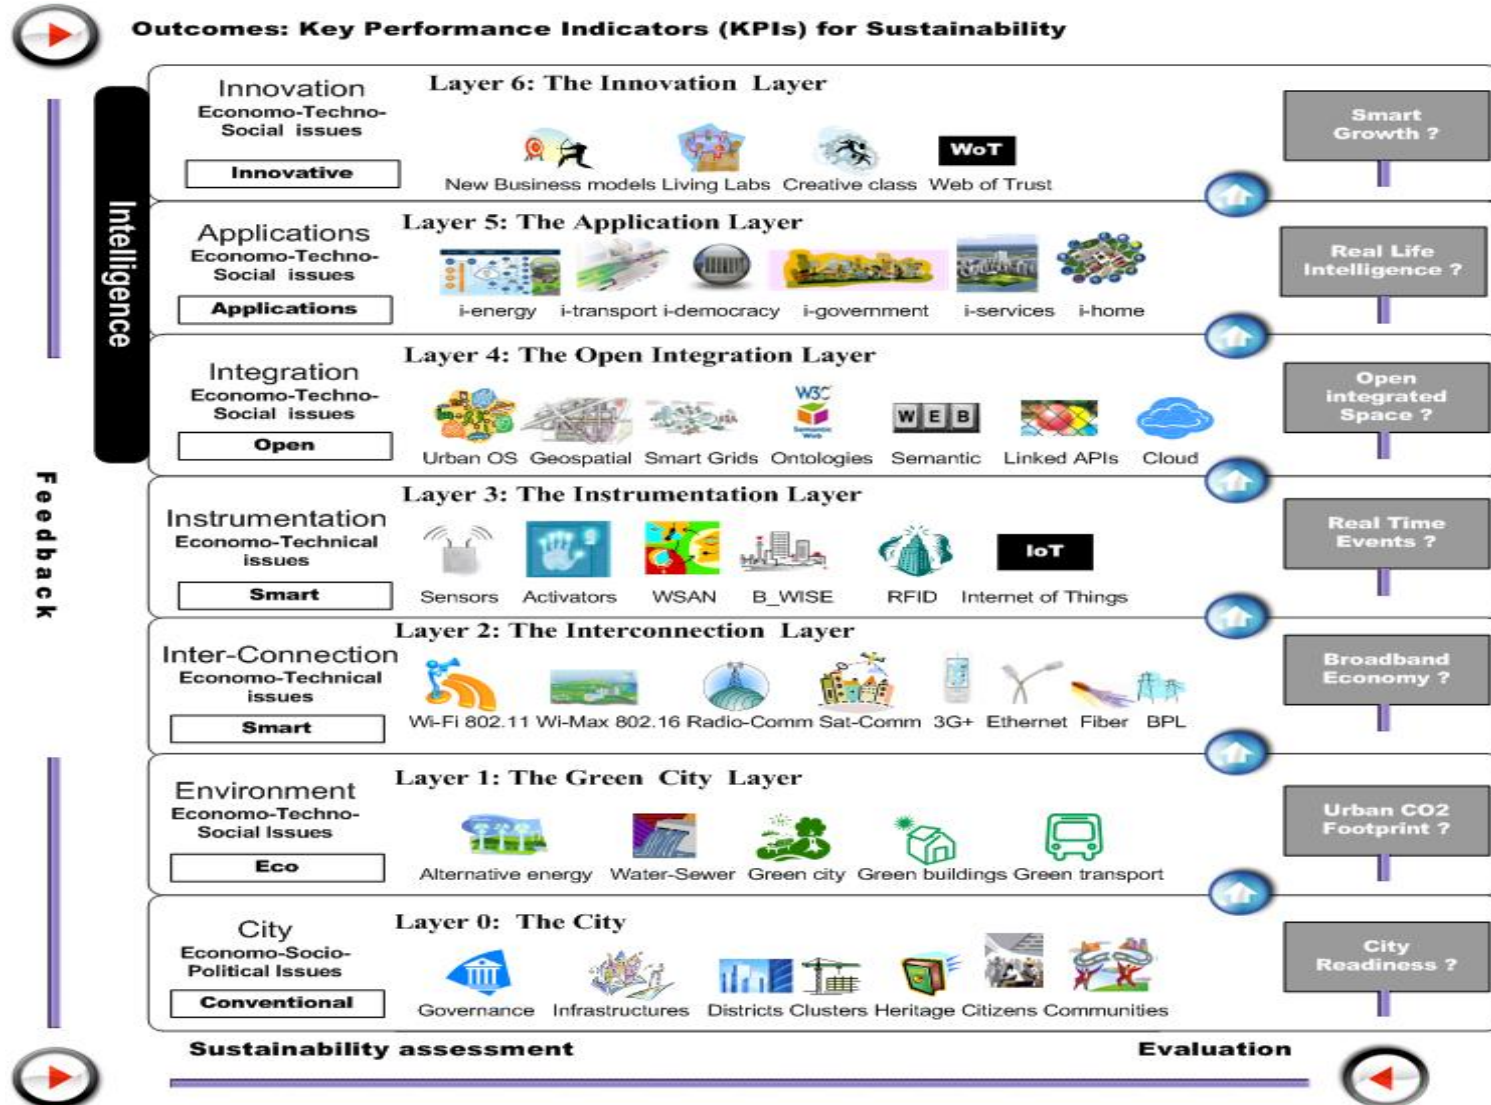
Outcomes: Key Performance Indicators (KPIs) for Sustainability

Intelligence

Feedback

Innovation
Economo-Techno-Social issues
Innovative

Layer 6: The Innovation Layer
New Business models Living Labs Creative class WoT Web of Trust

Smart Growth ?

Applications
Economo-Techno-Social issues
Applications

Layer 5: The Application Layer
i-energy i-transport i-democracy i-government i-services i-home

Real Life Intelligence ?

Integration
Economo-Techno-Social issues
Open

Layer 4: The Open Integration Layer
Urban OS Geospatial Smart Grids W3C Ontologies W E B Semantic Linked APIs Cloud

Open integrated Space ?

Instrumentation
Economo-Technical issues
Smart

Layer 3: The Instrumentation Layer
Sensors Activators WSAN B_WISE RFID IoT Internet of Things

Real Time Events ?

Inter-Connection
Economo-Technical issues
Smart

Layer 2: The Interconnection Layer
Wi-Fi 802.11 Wi-Max 802.16 Radio-Comm Sat-Comm 3G+ Ethernet Fiber BPL

Broadband Economy ?

Environment
Economo-Techno-Social Issues
Eco

Layer 1: The Green City Layer
Alternative energy Water-Sewer Green city Green buildings Green transport

Urban CO2 Footprint ?

City
Economo-Socio-Political Issues
Conventional

Layer 0: The City
Governance Infrastructures Districts Clusters Heritage Citizens Communities

City Readiness ?

Sustainability assessment Evaluation